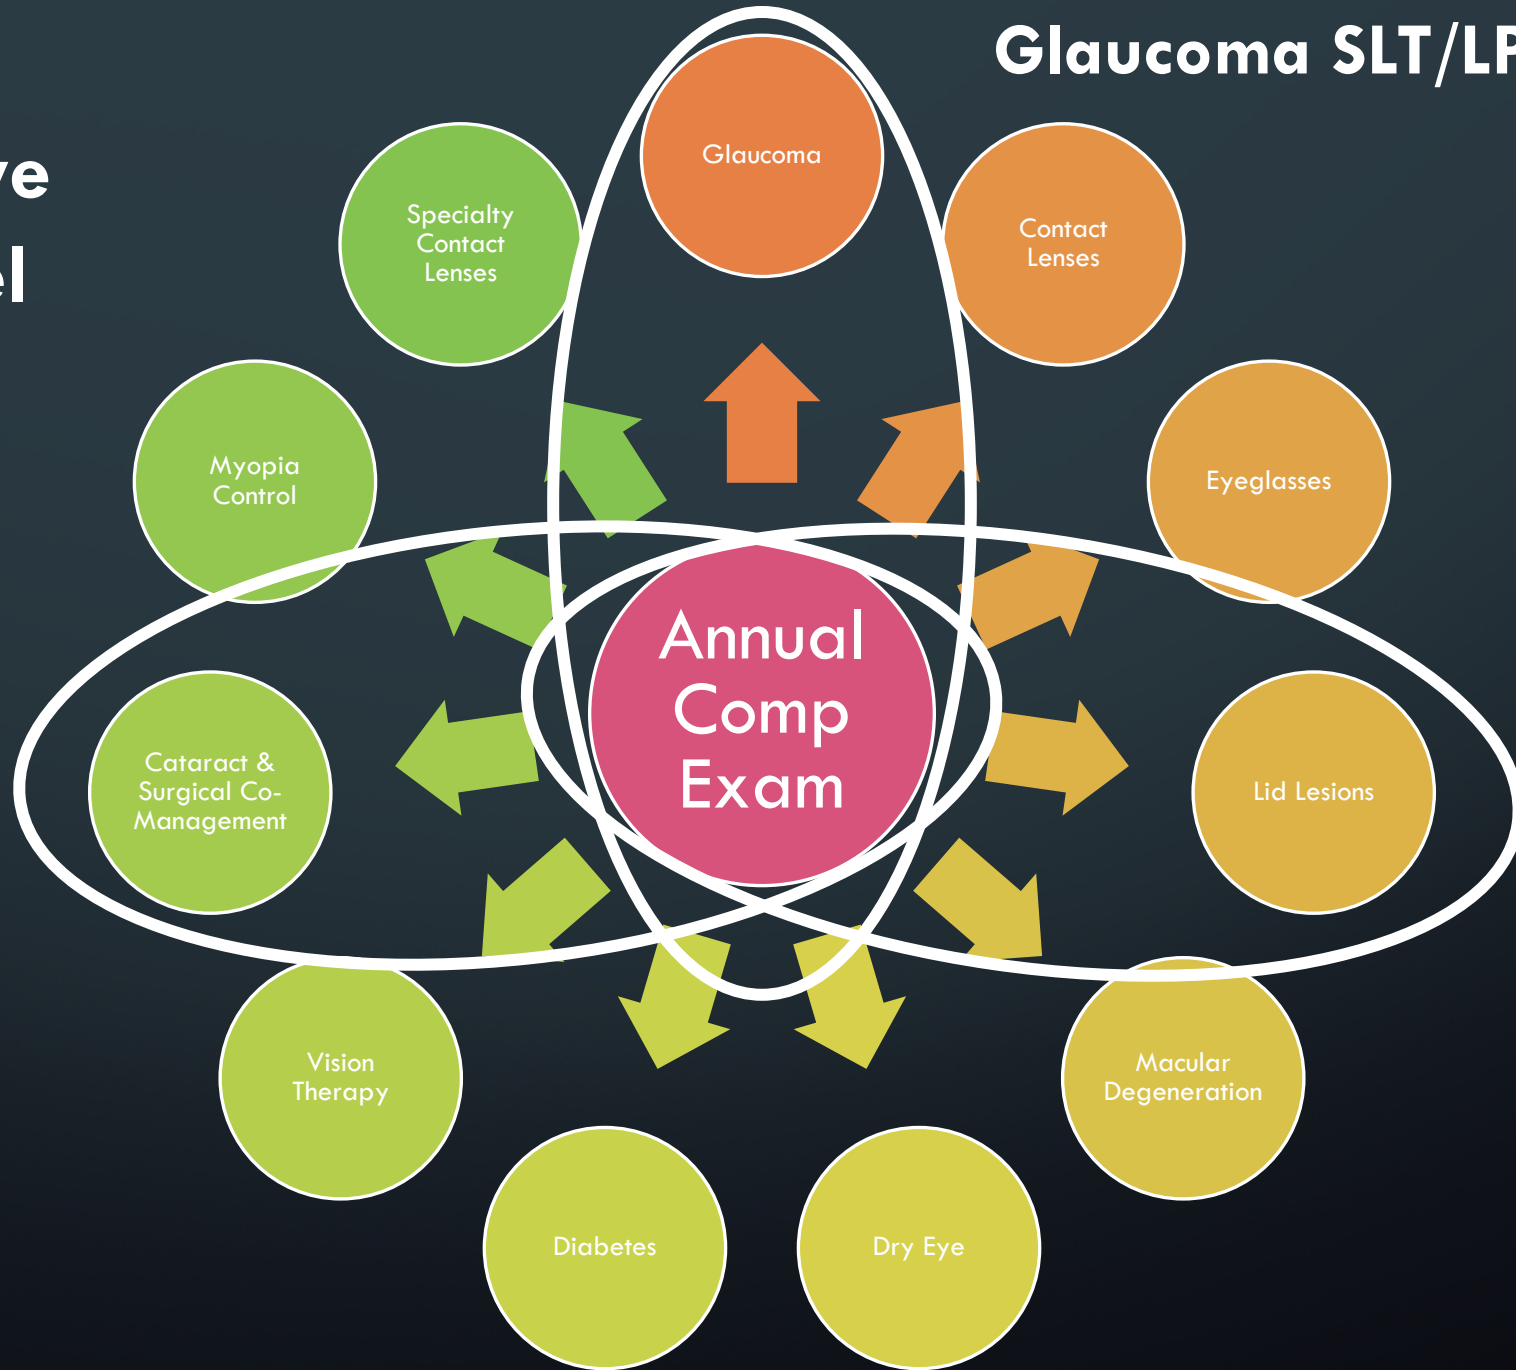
ve
el

Glaucoma SLT/LP

Glaucoma

Specialty Contact Lenses

Contact Lenses

Myopia Control

Eyeglasses

Annual Comp Exam

Cataract & Surgical Co-Management

Lid Lesions

Vision Therapy

Macular Degeneration

Diabetes

Dry Eye